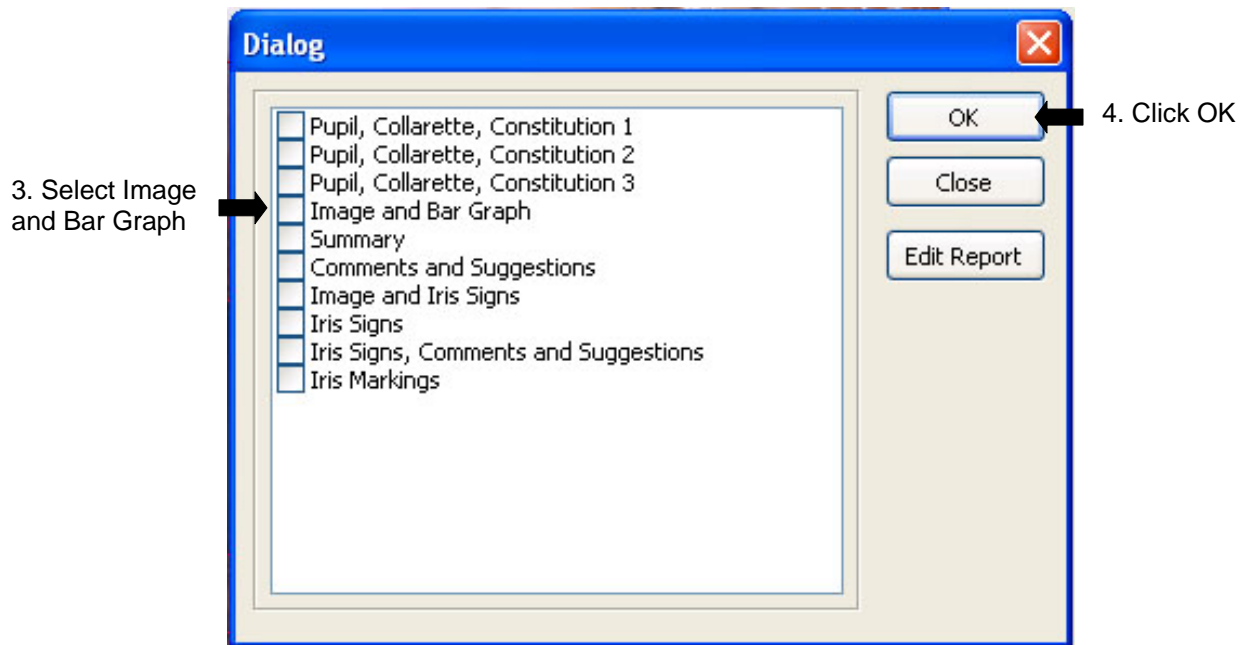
Dialog

3. Select Image and Bar Graph

Pupil, Collarette, Constitution 1
Pupil, Collarette, Constitution 2
Pupil, Collarette, Constitution 3
Image and Bar Graph
Summary
Comments and Suggestions
Image and Iris Signs
Iris Signs
Iris Signs, Comments and Suggestions
Iris Markings

OK
Close
Edit Report

4. Click OK